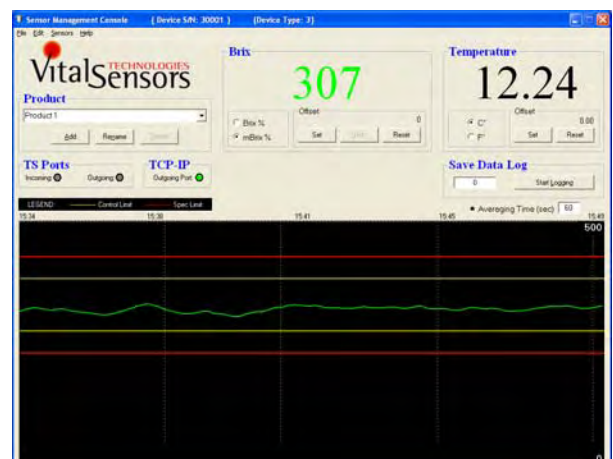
Sensor Management Console ( Device S/N: 30001 ) (Device Type: 3)

File Edit Sensors Help

VitalSensors TECHNOLOGIES

Product

Product 1

Add Rename Delete

TS Ports

Incoming Outgoing

TCP-IP

Outgoing Port

Brix

307

Brix %

mBrix %

Offset

0

Set Save Reset

Temperature

12.24

C°

F°

Offset

0.00

Set Reset

Save Data Log

0

Start Logging

LEGEND Control Limit Spec Limit

Averaging Time (sec) 60

15:34 15:38 15:41 15:45 15:49

500

0